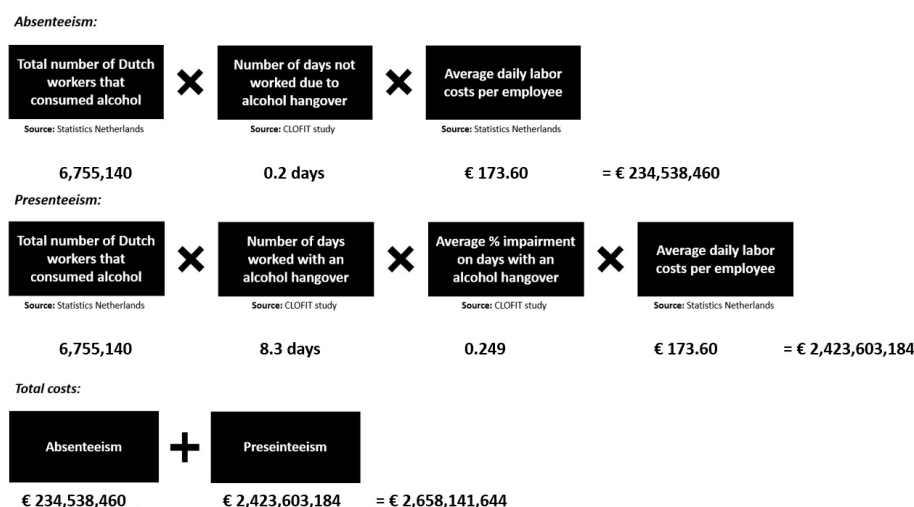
*Absenteeism:*

Total number of Dutch workers that consumed alcohol
Source: Statistics Netherlands

Number of days not worked due to alcohol hangover
Source: CLOFIT study

Average daily labor costs per employee
Source: Statistics Netherlands

6,755,140 0.2 days € 173.60 = € 234,538,460

*Presenteeism:*

Total number of Dutch workers that consumed alcohol
Source: Statistics Netherlands

Number of days worked with an alcohol hangover
Source: CLOFIT study

Average % impairment on days with an alcohol hangover
Source: CLOFIT study

Average daily labor costs per employee
Source: Statistics Netherlands

6,755,140 8.3 days 0.249 € 173.60 = € 2,423,603,184

*Total costs:*

Absenteeism + Preseinteeism

€ 234,538,460 € 2,423,603,184 = € 2,658,141,644